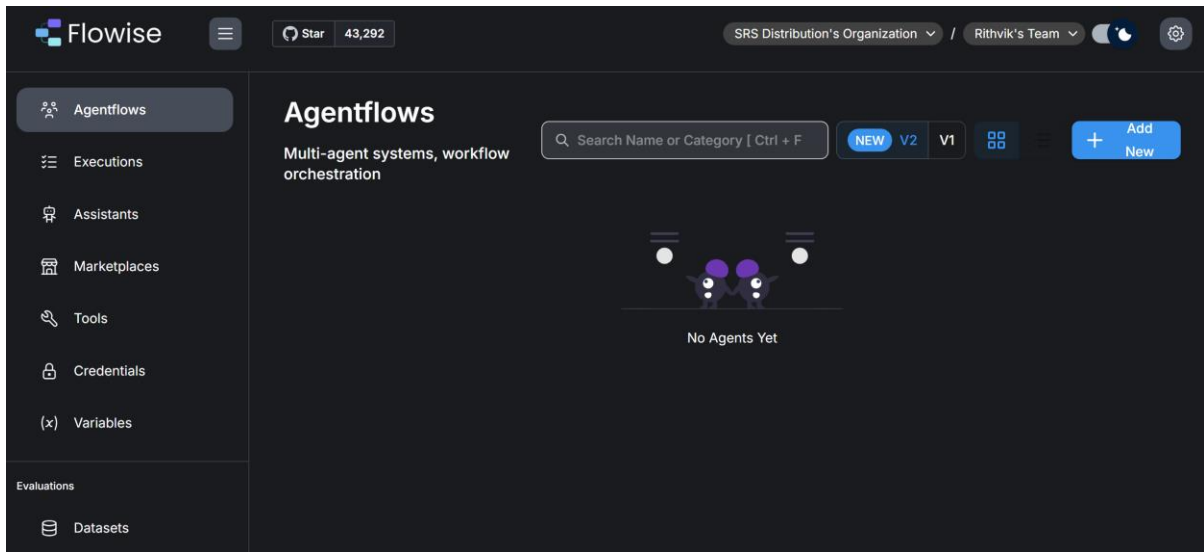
Flowise

Star 43,292

SRS Distribution's Organization / Rithvik's Team

Agentflows
Executions
Assistants
Marketplaces
Tools
Credentials
(x) Variables

Evaluations
Datasets

Agentflows

Multi-agent systems, workflow orchestration

Search Name or Category [ Ctrl + F

NEW V2 V1

+ Add New

No Agents Yet